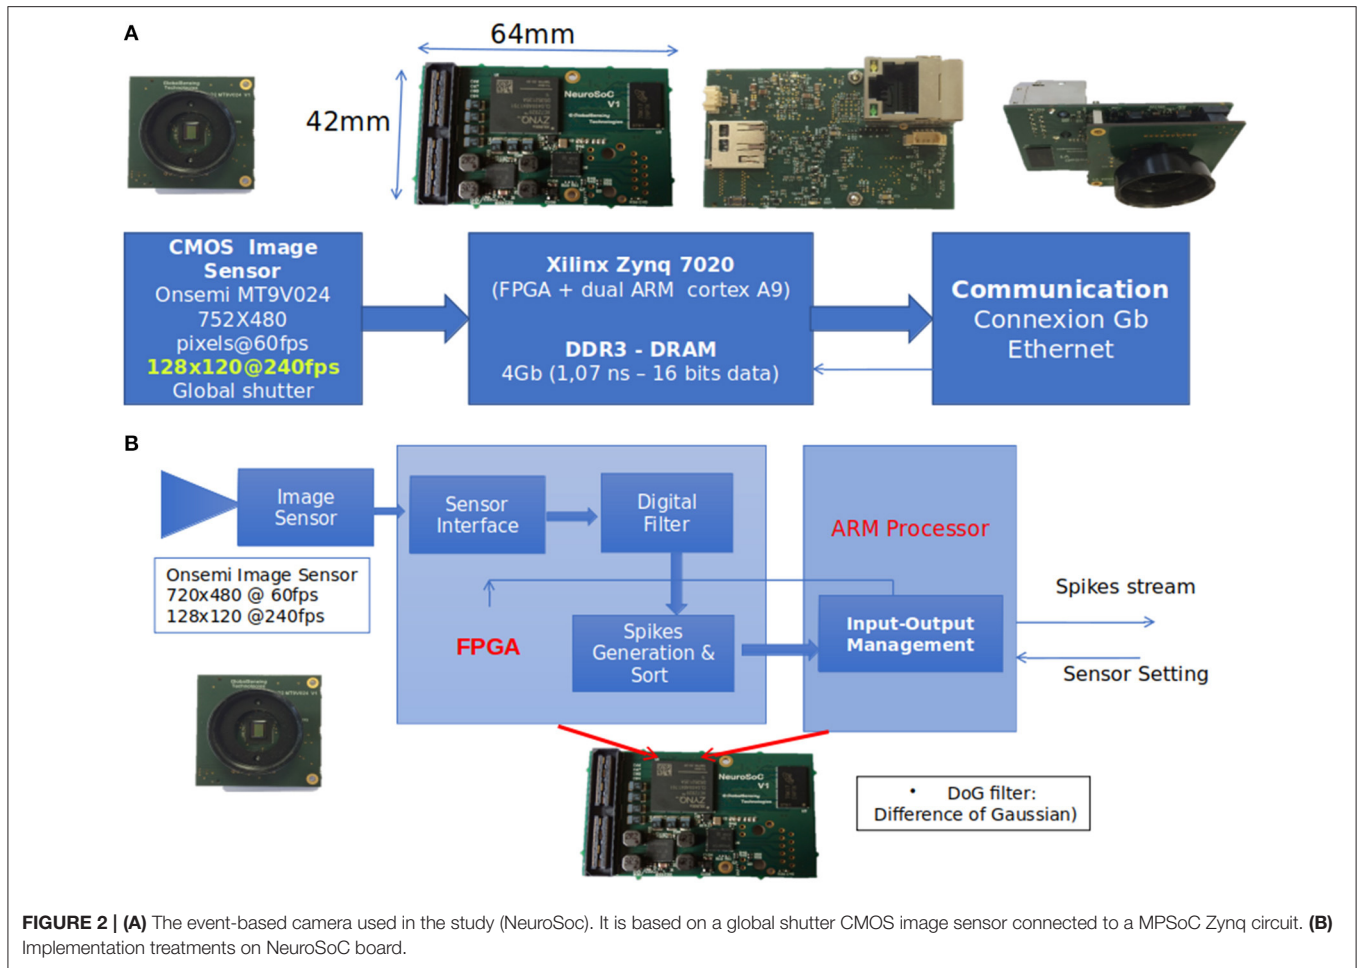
A

64mm

42mm

CMOS Image Sensor
Onsemi MT9V024
752X480
pixels@60fps
128x120@240fps
Global shutter

Xilinx Zynq 7020
(FPGA + dual ARM cortex A9)

DDR3 - DRAM
4Gb (1,07 ns – 16 bits data)

Communication
Connexion Gb
Ethernet

B

Image Sensor

Onsemi Image Sensor
720x480 @ 60fps
128x120 @240fps

Sensor Interface

Digital Filter

FPGA

Spikes Generation & Sort

ARM Processor

Input-Output Management

Spikes stream

Sensor Setting

• DoG filter:
Difference of Gaussian)

FIGURE 2 | (A) The event-based camera used in the study (NeuroSoc). It is based on a global shutter CMOS image sensor connected to a MPSoC Zynq circuit. (B) Implementation treatments on NeuroSoC board.